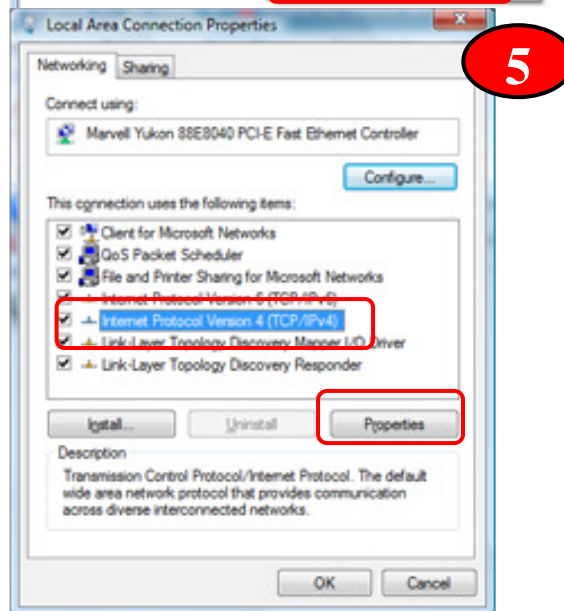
Local Area Connection Properties

5

Networking Sharing

Connect using:

Marvell Yukon 88E8040 PCI-E Fast Ethernet Controller

Configure...

This connection uses the following items:

Client for Microsoft Networks
QoS Packet Scheduler
File and Printer Sharing for Microsoft Networks
Internet Protocol Version 6 (TCP/IPv6)
Internet Protocol Version 4 (TCP/IPv4)
Link-Layer Topology Discovery Mapper I/O Driver
Link-Layer Topology Discovery Responder

Install... Uninstall Properties

Description
Transmission Control Protocol/Internet Protocol. The default wide area network protocol that provides communication across diverse interconnected networks.

OK Cancel